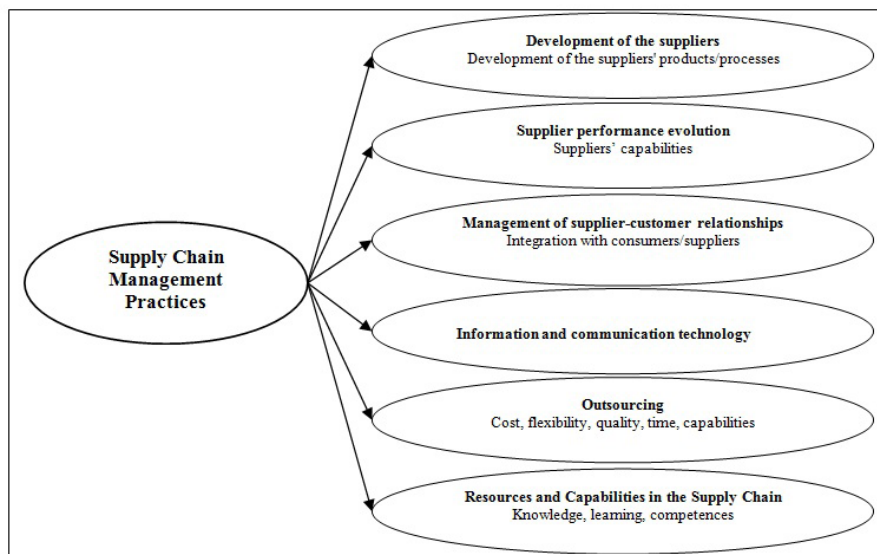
Supply Chain Management Practices

Development of the suppliers
Development of the suppliers' products/processes

Supplier performance evolution
Suppliers' capabilities

Management of supplier-customer relationships
Integration with consumers/suppliers

Information and communication technology

Outsourcing
Cost, flexibility, quality, time, capabilities

Resources and Capabilities in the Supply Chain
Knowledge, learning, competences